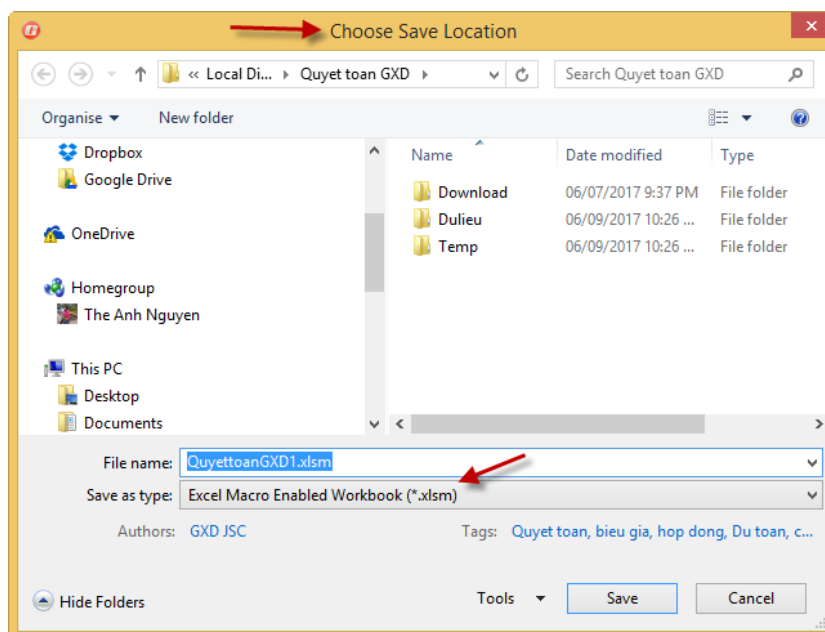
Choose Save Location

« Local Di... › Quyet toan GXD ›

Search Quyet toan GXD

Organise ▾ New folder

Dropbox
Google Drive

OneDrive

Homegroup
The Anh Nguyen

This PC
Desktop
Documents

| Name | Date modified | Type |
|---|---|---|
| Download | 06/07/2017 9:37 PM | File folder |
| Dulieu | 06/09/2017 10:26 ... | File folder |
| Temp | 06/09/2017 10:26 ... | File folder |

File name: QuyettoanGXD1.xlsm

Save as type: Excel Macro Enabled Workbook (*.xlsm)

Authors: GXD JSC

Tags: Quyet toan, bieu gia, hop dong, Du toan, c...

Hide Folders

Tools ▾ Save Cancel